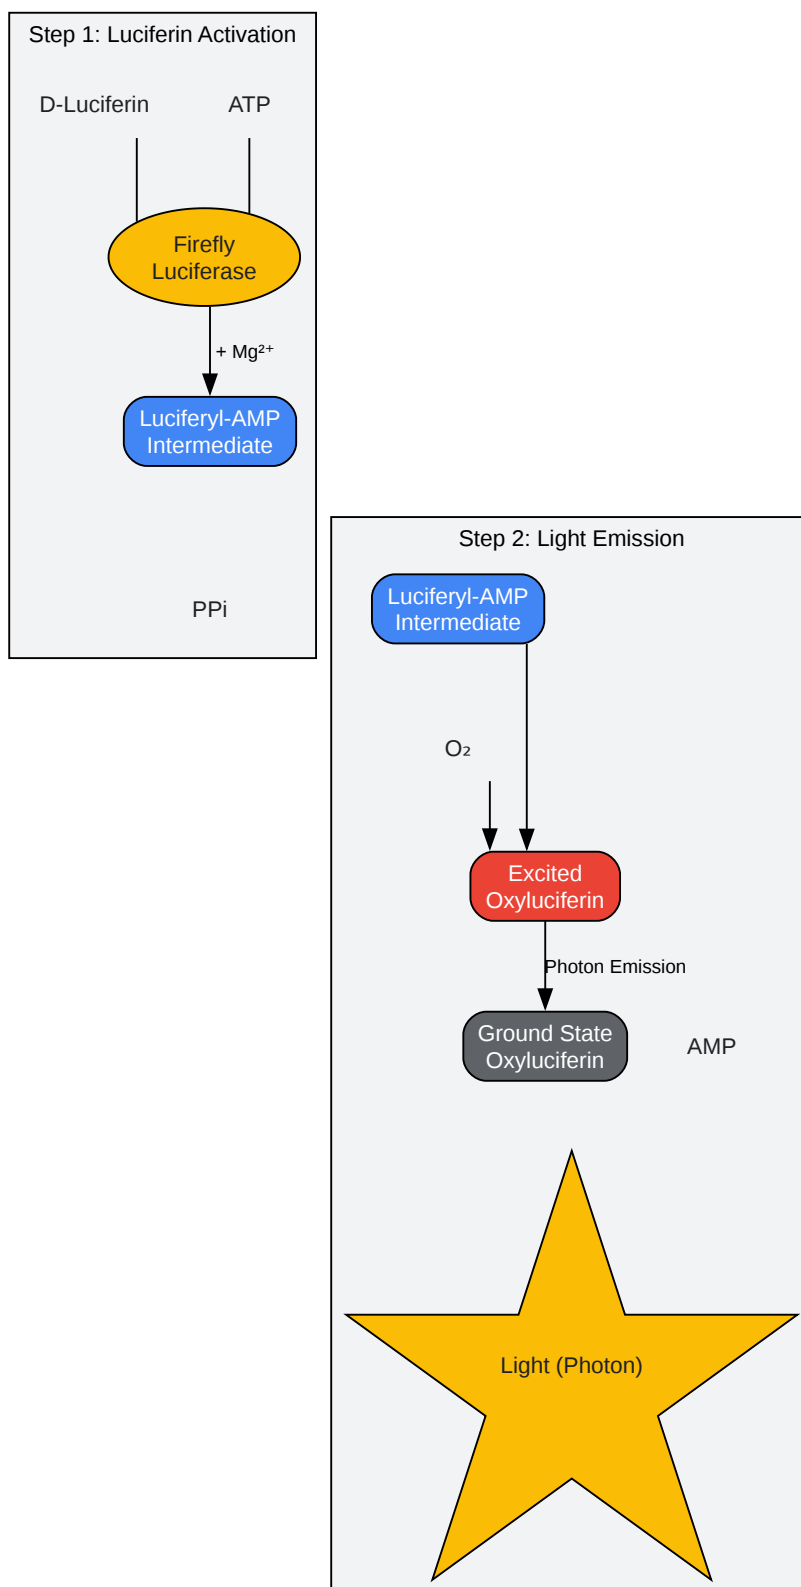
Step 1: Luciferin Activation

D-Luciferin

ATP

Firefly Luciferase

+ $Mg^{2+}$

Luciferyl-AMP Intermediate

PPi

Step 2: Light Emission

Luciferyl-AMP Intermediate

$O_2$

Excited Oxyluciferin

Photon Emission

Ground State Oxyluciferin

AMP

Light (Photon)